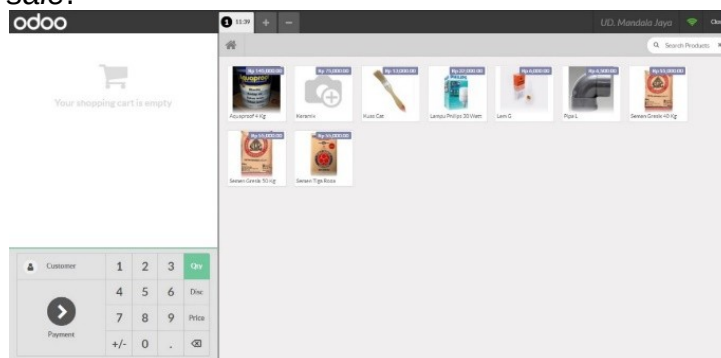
sale.

odoo

1 15:39 + −

UD. Mandala Jaya Clo

Search Products

Your shopping cart is empty

Rp 140,000.00
Aquaproof 4 Kg

Rp 75,000.00
Keramik

Rp 13,000.00
Kuas Cat

Rp 37,000.00
Lampu Philips 30 Watt

Rp 6,000.00
Lem G

Rp 4,500.00
Pipa L

Rp 55,000.00
Semen Gresik 40 Kg

Rp 59,000.00
Semen Gresik 50 Kg

Rp 54,000.00
Semen Tiga Roda

Customer

1 2 3 Qty
4 5 6 Disc
7 8 9 Price
+/- 0 . ⌫

Payment